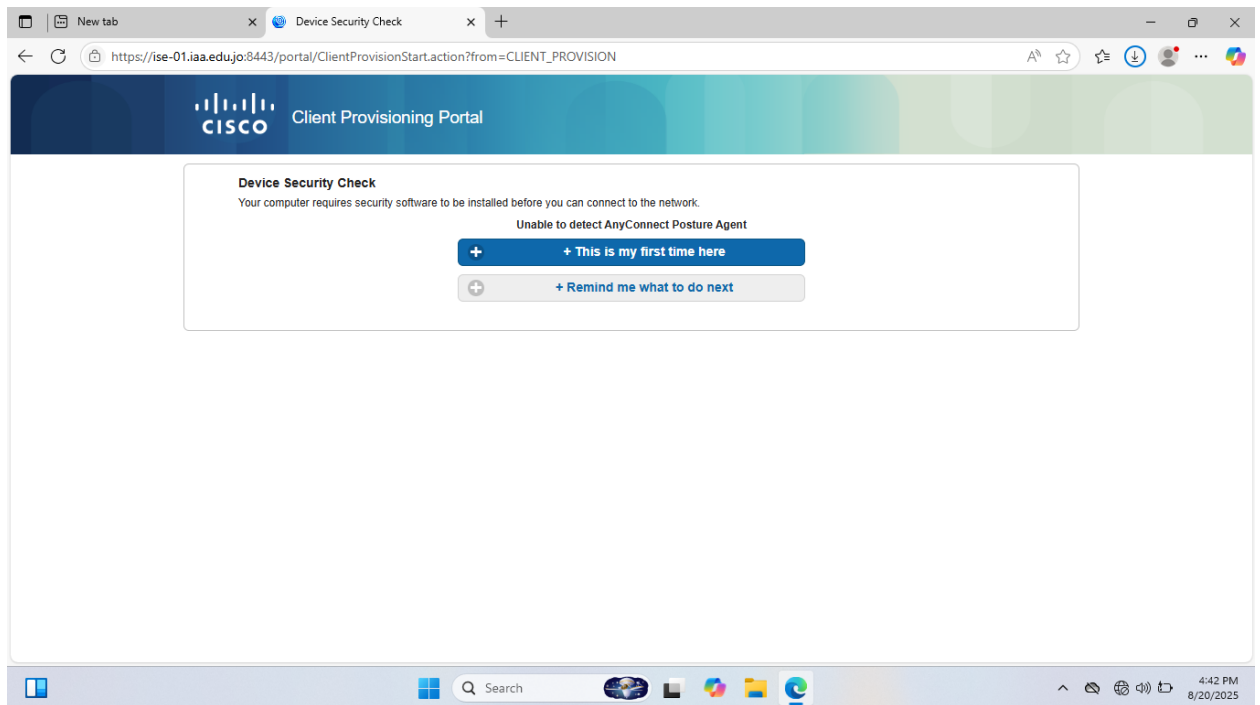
New tab

Device Security Check

https://ise-01.iaa.edu.jo:8443/portal/ClientProvisionStart.action?from=CLIENT_PROVISION

cisco Client Provisioning Portal

Device Security Check

Your computer requires security software to be installed before you can connect to the network.

Unable to detect AnyConnect Posture Agent

+ This is my first time here

+ Remind me what to do next

Search

4:42 PM
8/20/2025